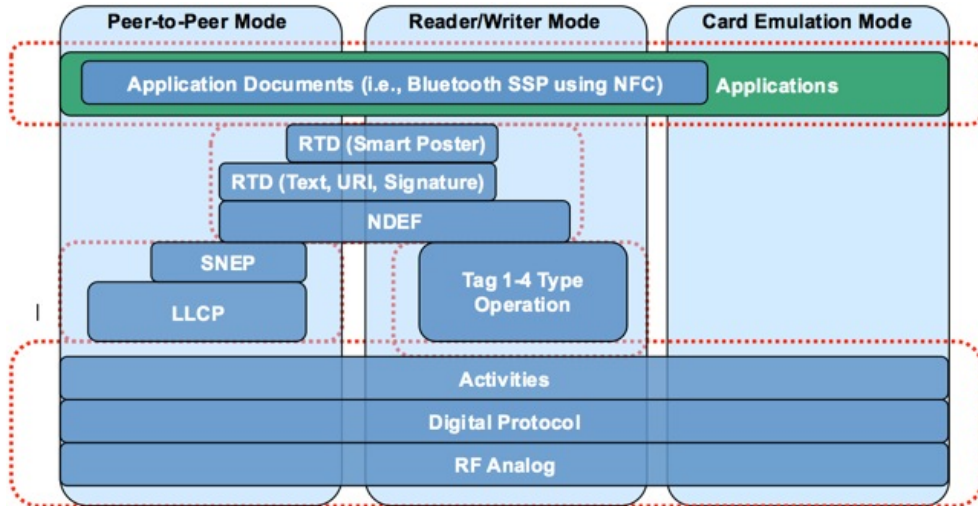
Peer-to-Peer Mode

Reader/Writer Mode

Card Emulation Mode

Application Documents (i.e., Bluetooth SSP using NFC)

Applications

RTD (Smart Poster)

RTD (Text, URI, Signature)

NDEF

SNEP

LLCP

Tag 1-4 Type Operation

Activities

Digital Protocol

RF Analog